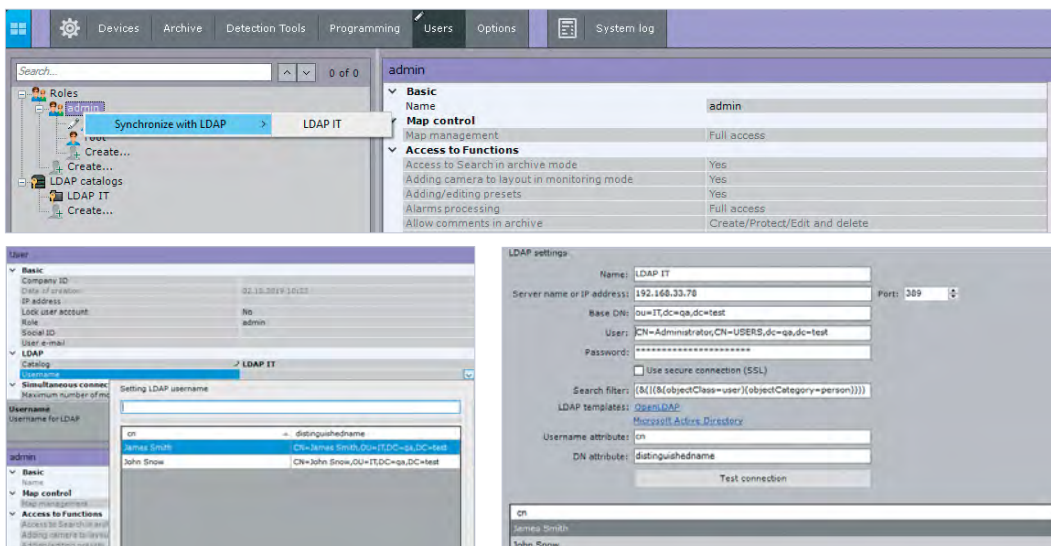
Devices Archive Detection Tools Programming Users Options System log

Search... 0 of 0

Roles
admin
root
Create...
Create...
LDAP catalogs
LDAP IT
Create...

Synchronize with LDAP > LDAP IT

admin

| | |
|---|---|
| **Basic** | |
| Name | admin |
| **Map control** | |
| Map management | Full access |
| **Access to Functions** | |
| Access to Search in archive mode | Yes |
| Adding camera to layout in monitoring mode | Yes |
| Adding/editing presets | Yes |
| Alarms processing | Full access |
| Allow comments in archive | Create/Protect/Edit and delete |

User

| | |
|---|---|
| **Basic** | |
| Company ID | |
| Date of creation | 02.10.2019 10:22 |
| IP address | |
| Lock user account | No |
| Role | admin |
| Social ID | |
| User e-mail | |
| **LDAP** | |
| Catalog | LDAP IT |
| Username | |
| **Simultaneous connec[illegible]** | |
| Maximum number of mo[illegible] | |

Username
Username for LDAP

admin
Basic
Name
Map control
Map management
Access to Functions
Access to Search in arch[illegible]
Adding camera to layou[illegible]
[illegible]

Setting LDAP username

| cn | distinguishedname |
|---|---|
| James Smith | CN=James Smith,OU=IT,DC=qa,DC=test |
| John Snow | CN=John Snow,OU=IT,DC=qa,DC=test |

LDAP settings

Name: LDAP IT
Server name or IP address: 192.168.33.78 Port: 389
Base DN: ou=IT,dc=qa,dc=test
User: CN=Administrator,CN=USERS,dc=qa,dc=test
Password: ************************
Use secure connection (SSL)
Search filter: (&(|(&(objectClass=user)(objectCategory=person))))
LDAP templates: OpenLDAP
Microsoft Active Directory
Username attribute: cn
DN attribute: distinguishedname
Test connection

cn
James Smith
John Snow